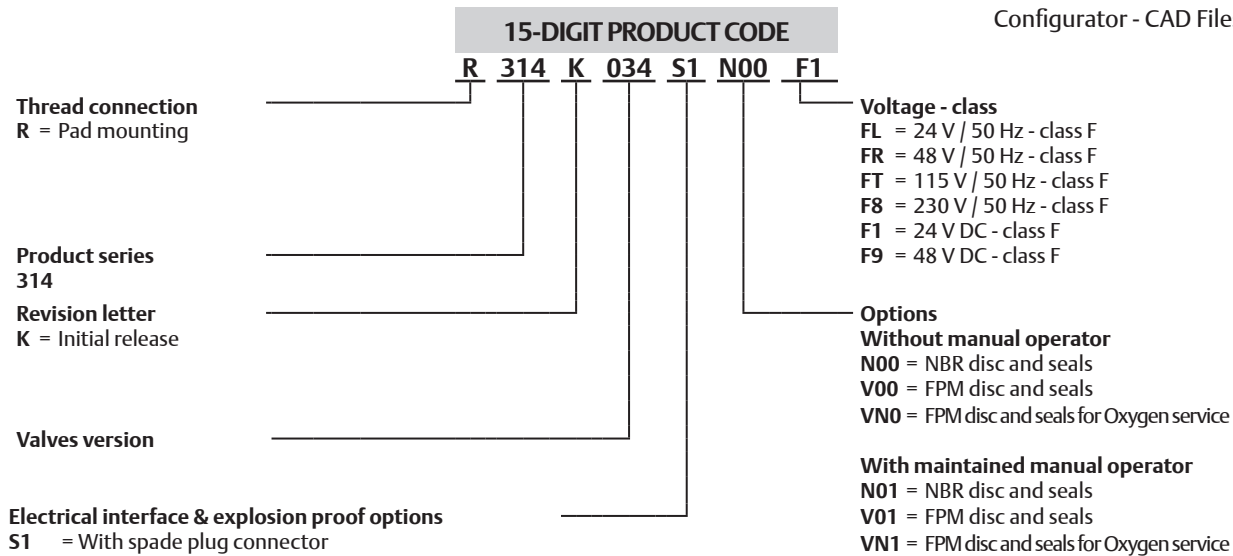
15-DIGIT PRODUCT CODE

Configurator - CAD File

R 314 K 034 S1 N00 F1

Thread connection
**R** = Pad mounting

Product series
314

Revision letter
**K** = Initial release

Valves version

Electrical interface & explosion proof options
**S1** = With spade plug connector

Voltage - class
**FL** = 24 V / 50 Hz - class F
**FR** = 48 V / 50 Hz - class F
**FT** = 115 V / 50 Hz - class F
**F8** = 230 V / 50 Hz - class F
**F1** = 24 V DC - class F
**F9** = 48 V DC - class F

Options
Without manual operator
**N00** = NBR disc and seals
**V00** = FPM disc and seals
**VN0** = FPM disc and seals for Oxygen service

With maintained manual operator
**N01** = NBR disc and seals
**V01** = FPM disc and seals
**VN1** = FPM disc and seals for Oxygen service